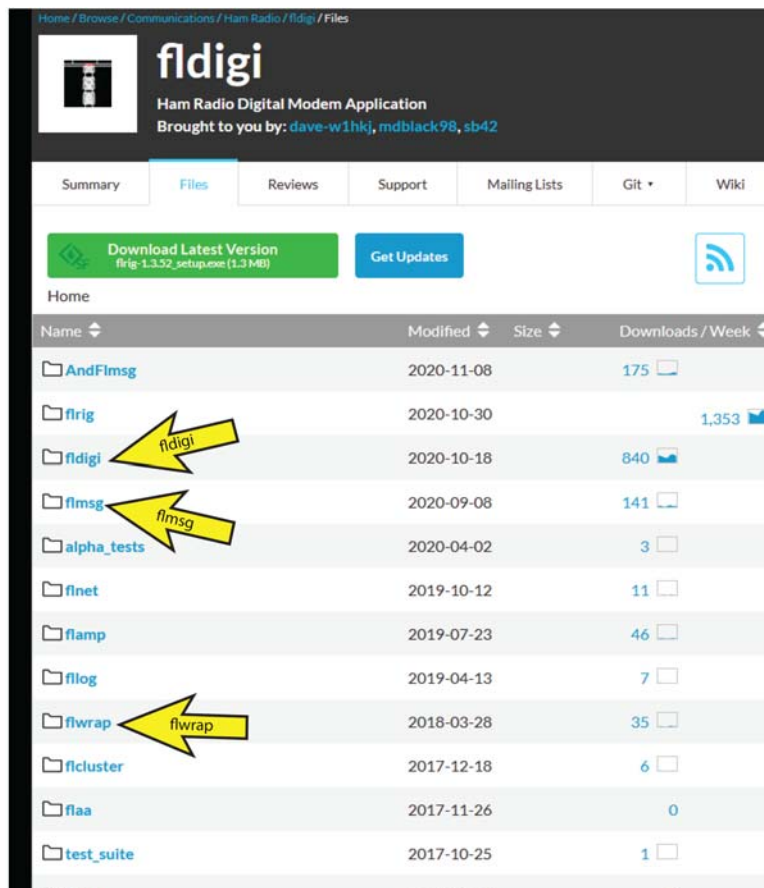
Home / Browse / Communications / Ham Radio / fldigi / Files

fldigi

Ham Radio Digital Modem Application
Brought to you by: dave-w1hkj, mdblack98, sb42

Summary | Files | Reviews | Support | Mailing Lists | Git ▾ | Wiki

Download Latest Version
flrig-1.3.52_setup.exe (1.3 MB)

Get Updates

Home

| Name | Modified | Size | Downloads / Week |
|---|---|---|---|
| AndFlmsg | 2020-11-08 | | 175 |
| flrig | 2020-10-30 | | 1,353 |
| fldigi | 2020-10-18 | | 840 |
| flmsg | 2020-09-08 | | 141 |
| alpha_tests | 2020-04-02 | | 3 |
| flnet | 2019-10-12 | | 11 |
| flamp | 2019-07-23 | | 46 |
| fllog | 2019-04-13 | | 7 |
| flwrap | 2018-03-28 | | 35 |
| flcluster | 2017-12-18 | | 6 |
| flaa | 2017-11-26 | | 0 |
| test_suite | 2017-10-25 | | 1 |

fldigi

flmsg

flwrap